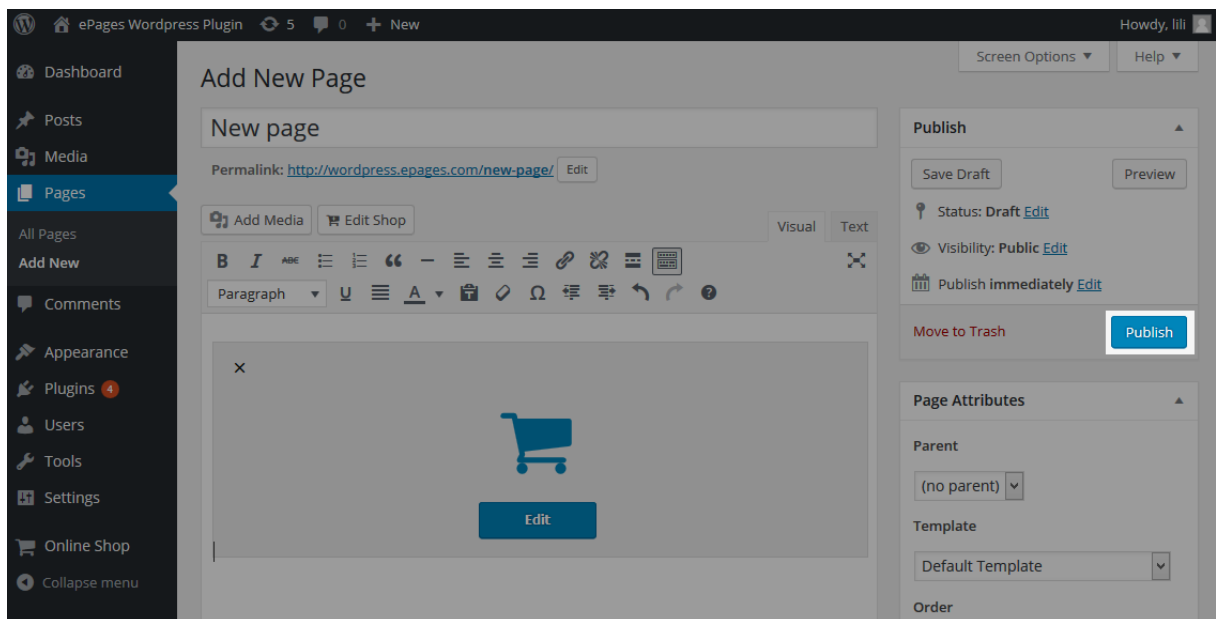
ePages Wordpress Plugin 5 0 New
Howdy, lili

Dashboard
Posts
Media
Pages
All Pages
Add New
Comments
Appearance
Plugins 4
Users
Tools
Settings
Online Shop
Collapse menu

Screen Options ▼
Help ▼

Add New Page

New page

Permalink: http://wordpress.epages.com/new-page/ Edit

Add Media
Edit Shop
Visual
Text

B I ABC
Paragraph U A Ω

×

Edit

Publish
Save Draft
Preview
Status: Draft Edit
Visibility: Public Edit
Publish immediately Edit
Move to Trash
Publish

Page Attributes
Parent
(no parent)
Template
Default Template
Order